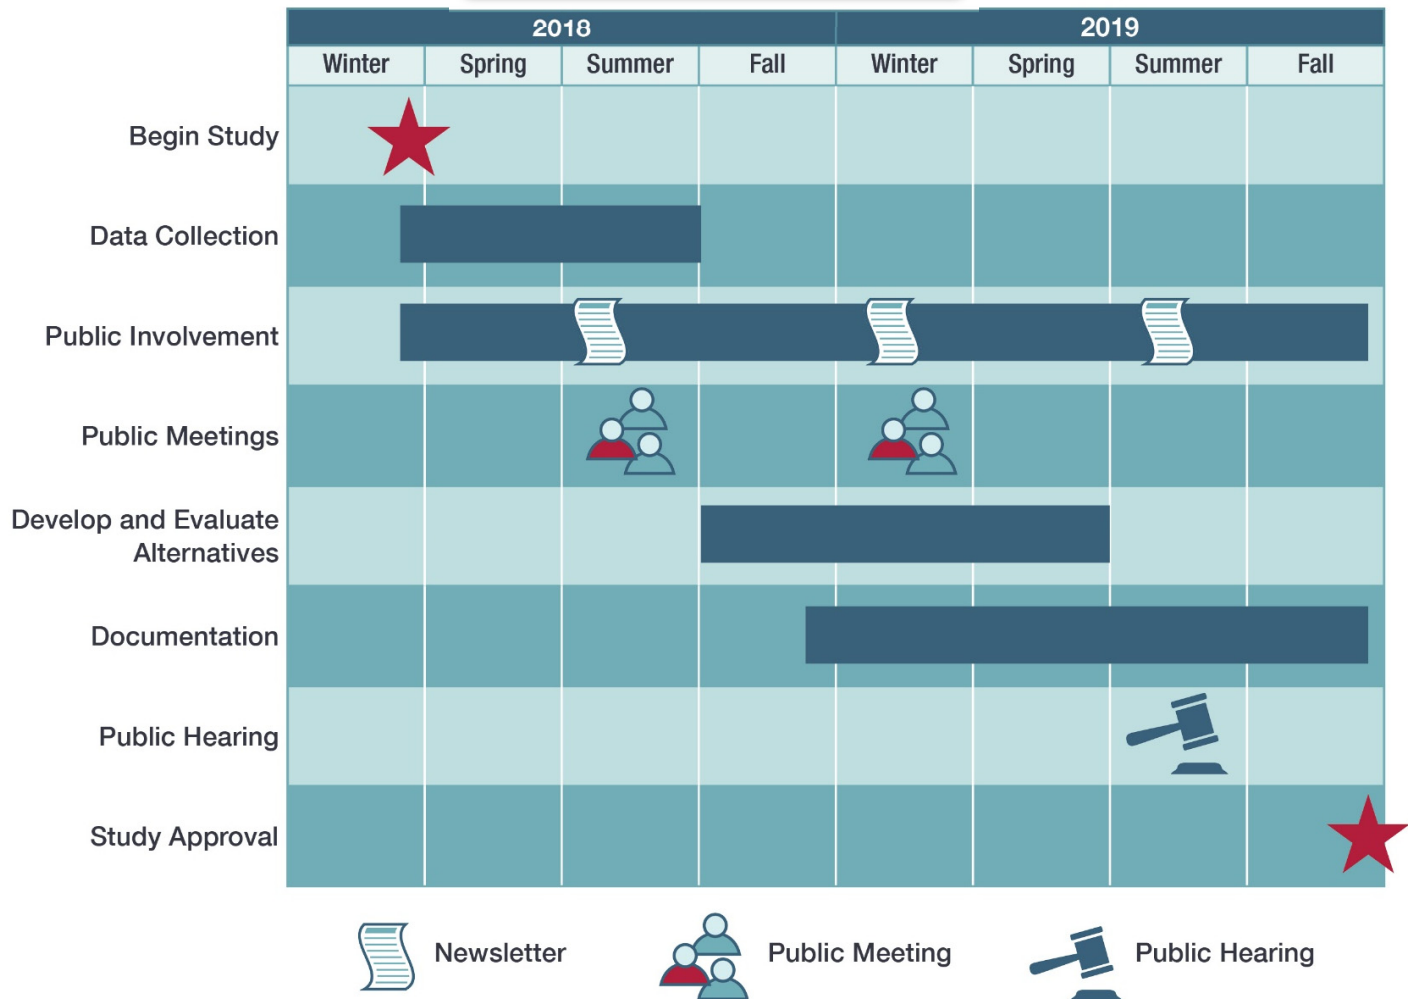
| | 2018 | | | | 2019 | | | |
|---|---|---|---|---|---|---|---|---|
| | Winter | Spring | Summer | Fall | Winter | Spring | Summer | Fall |
| Begin Study | | | | | | | | |
| Data Collection | | | | | | | | |
| Public Involvement | | | | | | | | |
| Public Meetings | | | | | | | | |
| Develop and Evaluate Alternatives | | | | | | | | |
| Documentation | | | | | | | | |
| Public Hearing | | | | | | | | |
| Study Approval | | | | | | | | |

Newsletter

Public Meeting

Public Hearing